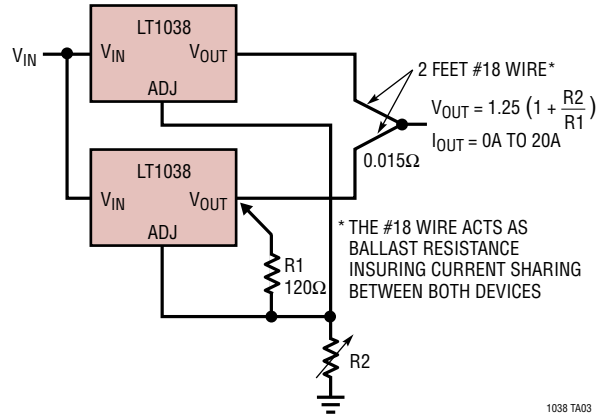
LT1038

$V_{IN}$

$V_{IN}$

$V_{OUT}$

ADJ

2 FEET #18 WIRE*

$V_{OUT} = 1.25\left(1 + \frac{R2}{R1}\right)$

$I_{OUT}$ = 0A TO 20A

0.015Ω

LT1038

$V_{IN}$

$V_{OUT}$

ADJ

R1
120Ω

* THE #18 WIRE ACTS AS BALLAST RESISTANCE INSURING CURRENT SHARING BETWEEN BOTH DEVICES

R2

1038 TA03